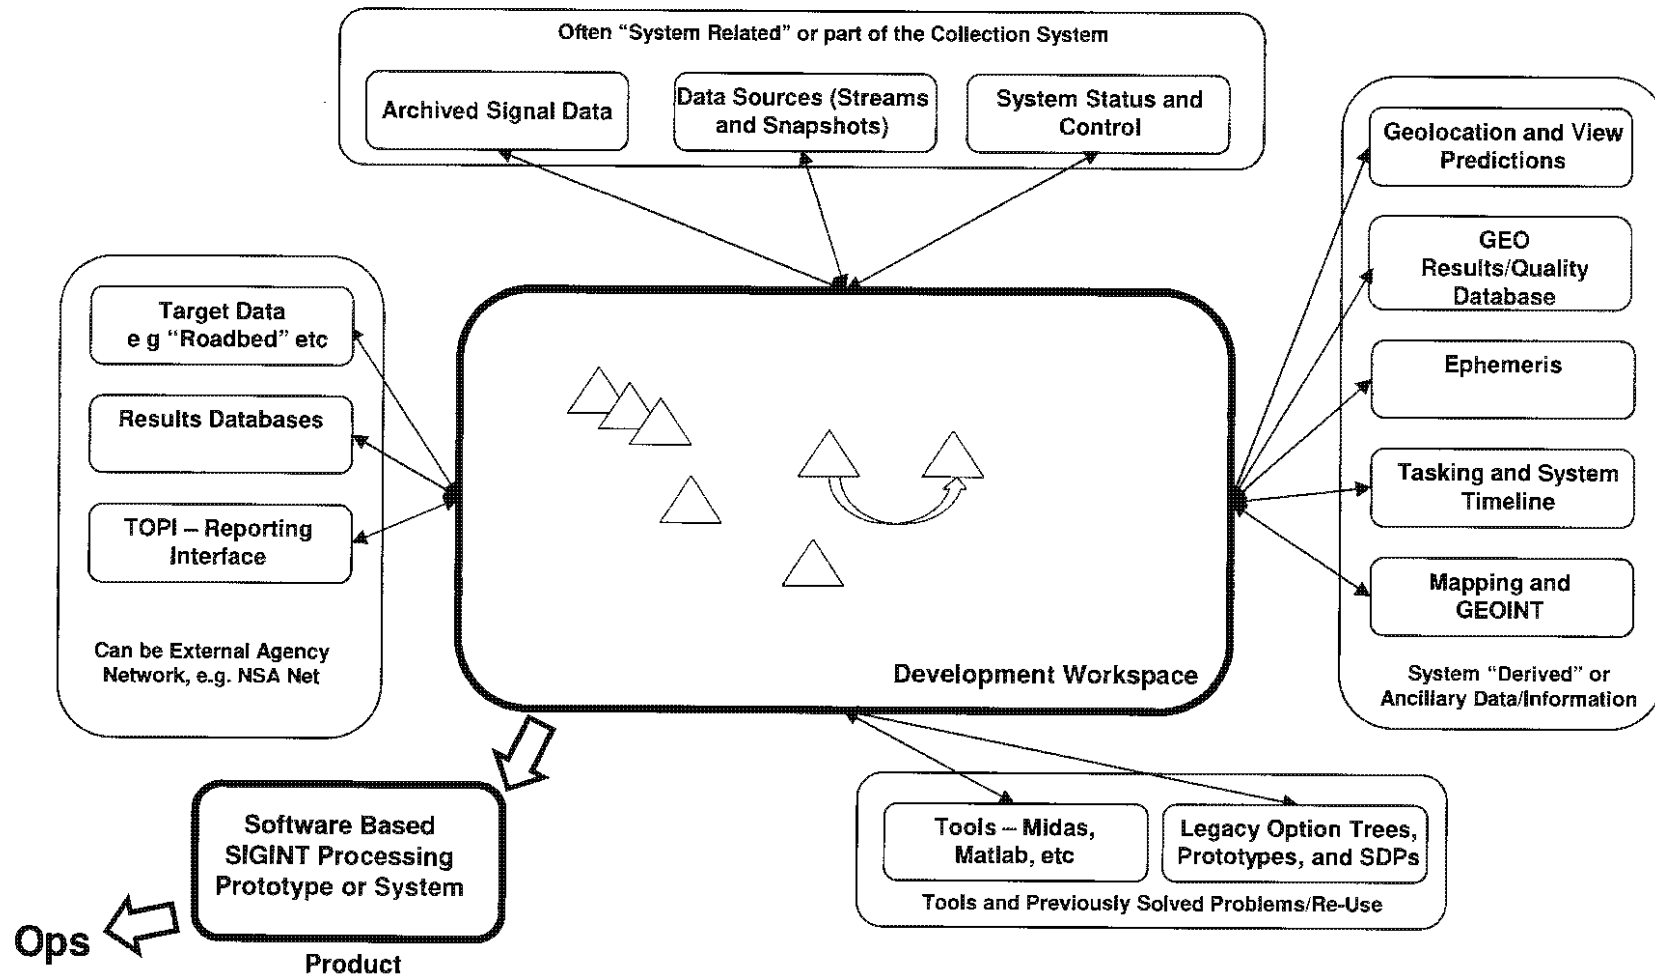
Often "System Related" or part of the Collection System

Archived Signal Data

Data Sources (Streams and Snapshots)

System Status and Control

Geolocation and View Predictions

GEO Results/Quality Database

Ephemeris

Tasking and System Timeline

Mapping and GEOINT

System "Derived" or Ancillary Data/Information

Target Data e g "Roadbed" etc

Results Databases

TOPI – Reporting Interface

Can be External Agency Network, e.g. NSA Net

Development Workspace

Software Based SIGINT Processing Prototype or System

Product

Ops

Tools – Midas, Matlab, etc

Legacy Option Trees, Prototypes, and SDPs

Tools and Previously Solved Problems/Re-Use